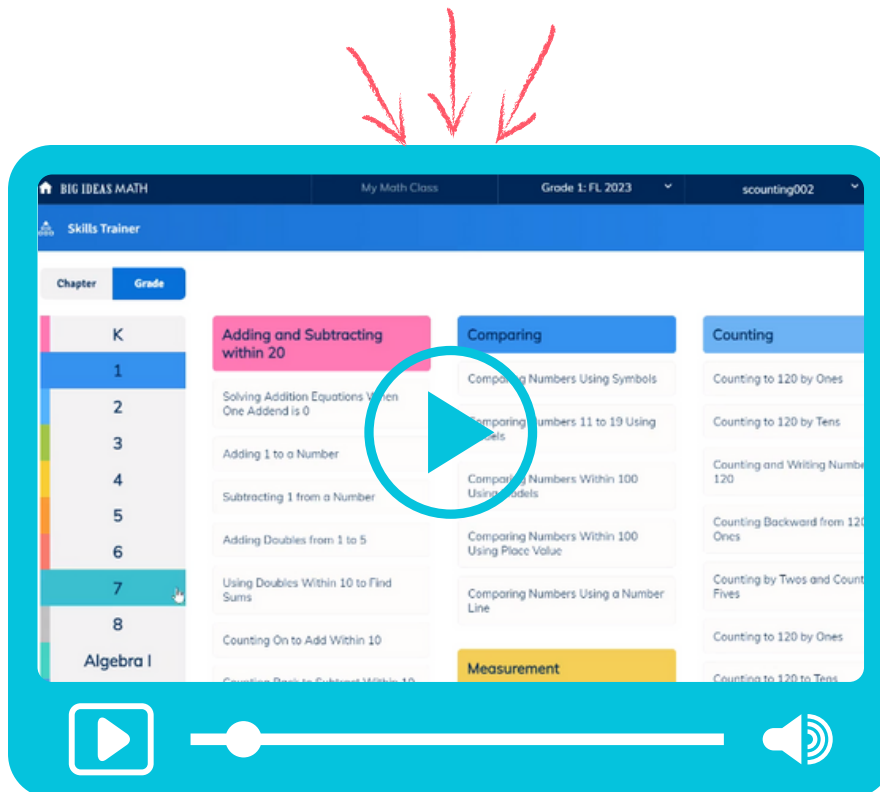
BIG IDEAS MATH
My Math Class
Grade 1: FL 2023
scounting002

Skills Trainer

Chapter
Grade

K
1
2
3
4
5
6
7
8
Algebra I

Adding and Subtracting within 20
Solving Addition Equations When One Addend is 0
Adding 1 to a Number
Subtracting 1 from a Number
Adding Doubles from 1 to 5
Using Doubles Within 10 to Find Sums
Counting On to Add Within 10
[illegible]

Comparing
Comparing Numbers Using Symbols
Comparing Numbers 11 to 19 Using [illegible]dels
Comparing Numbers Within 100 Using Models
Comparing Numbers Within 100 Using Place Value
Comparing Numbers Using a Number Line

Measurement

Counting
Counting to 120 by Ones
Counting to 120 by Tens
Counting and Writing Numbe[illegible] 120
Counting Backward from 120 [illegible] Ones
Counting by Twos and Count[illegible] Fives
Counting to 120 by Ones
Counting to 120 to Tens